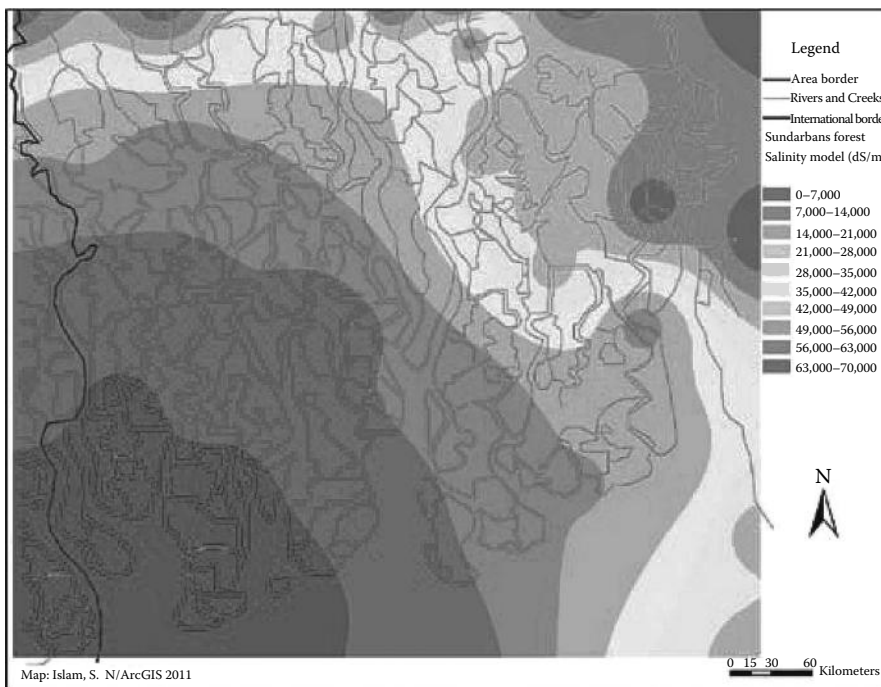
Legend
Area border
Rivers and Creeks
International borde
Sundarbans forest
Salinity model (dS/m

0–7,000
7,000–14,000
14,000–21,000
21,000–28,000
28,000–35,000
35,000–42,000
42,000–49,000
49,000–56,000
56,000–63,000
63,000–70,000

N

0 15 30 60 Kilometers

Map: Islam, S. N/ArcGIS 2011